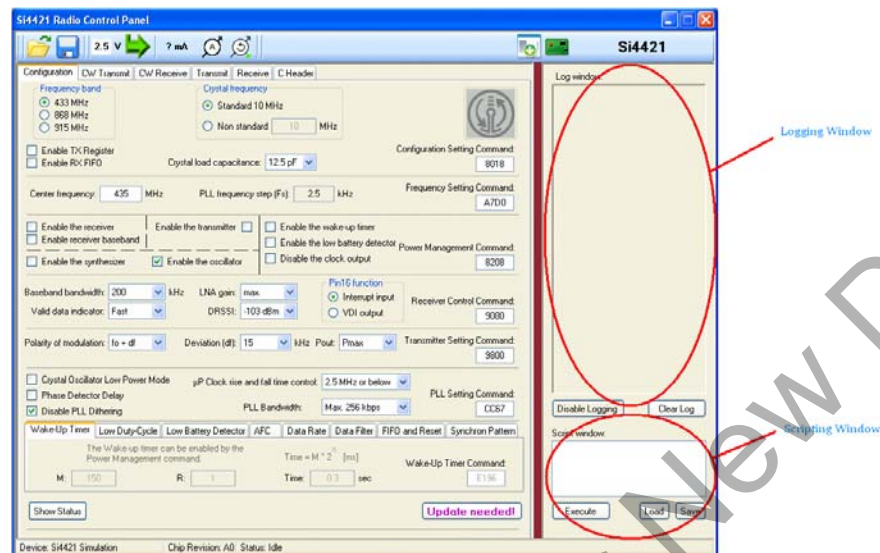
Si4421 Radio Control Panel

2.5 V ? mA Si4421

Configuration CW Transmit CW Receive Transmit Receive C Header

Frequency band
433 MHz
868 MHz
915 MHz

Crystal frequency
Standard 10 MHz
Non standard 10 MHz

Enable TX Register
Enable RX FIFO

Crystal load capacitance: 12.5 pF

Configuration Setting Command:
8018

Center frequency: 435 MHz PLL frequency step (Fs): 2.5 kHz

Frequency Setting Command:
A7D0

Enable the receiver
Enable receiver baseband
Enable the transmitter
Enable the wake-up timer
Enable the low battery detector
Disable the clock output
Enable the synthesizer
Enable the oscillator

Power Management Command:
8208

Baseband bandwidth: 200 kHz
Valid data indicator: Fast
LNA gain: max
DRSSI: -103 dBm

Pin16 function
Interrupt input
VDI output

Receiver Control Command:
9080

Polarity of modulation: fo + df Deviation (df): 15 kHz Pout: Pmax

Transmitter Setting Command:
9800

Crystal Oscillator Low Power Mode
Phase Detector Delay
Disable PLL Dithering

µP Clock rise and fall time control: 2.5 MHz or below
PLL Bandwidth: Max. 256 kbps

PLL Setting Command:
CC67

Wake-Up Timer Low Duty-Cycle Low Battery Detector AFC Data Rate Data Filter FIFO and Reset Synchron Pattern

The Wake-up timer can be enabled by the Power Management command.
Time = M * 2^R [ms]

Wake-Up Timer Command:
E196

M: 150 R: 1 Time: 0.3 sec

Show Status

Update needed!

Log window

Disable Logging Clear Log

Script window

Execute Load Save

Device: Si4421 Simulation Chip Revision: A0 Status: Idle

Logging Window

Scripting Window

New